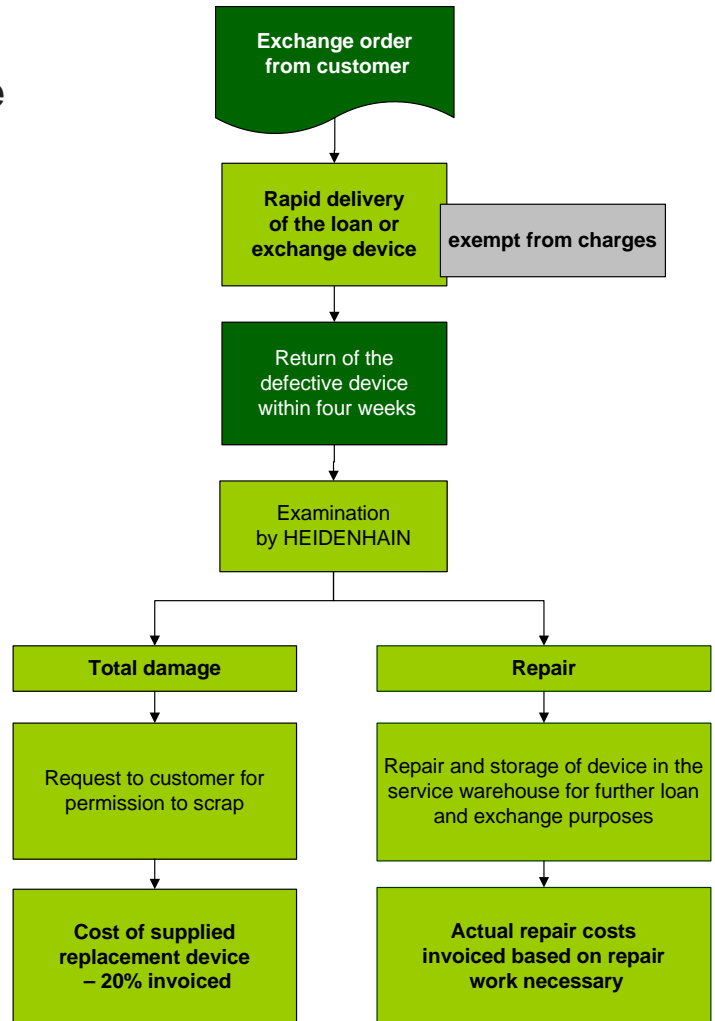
e

Exchange order from customer

Rapid delivery of the loan or exchange device

exempt from charges

Return of the defective device within four weeks

Examination by HEIDENHAIN

Total damage

Request to customer for permission to scrap

Cost of supplied replacement device – 20% invoiced

Repair

Repair and storage of device in the service warehouse for further loan and exchange purposes

Actual repair costs invoiced based on repair work necessary